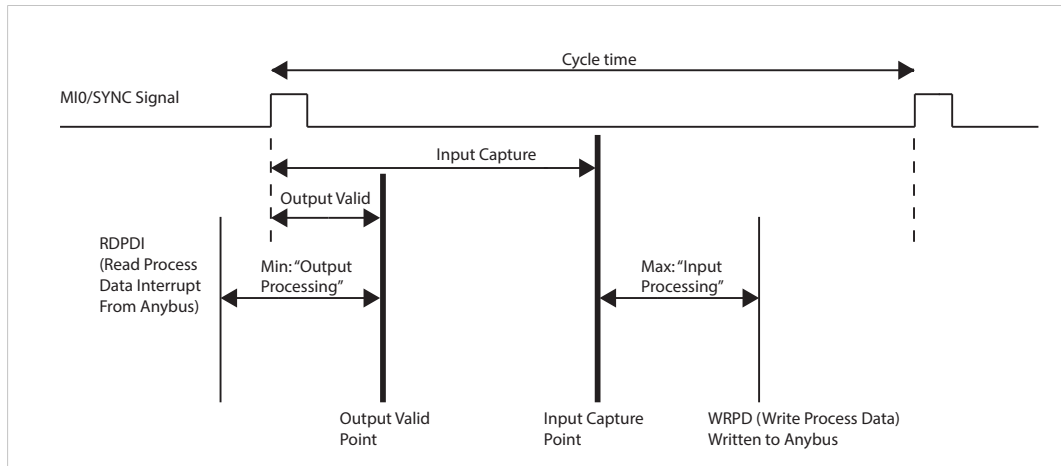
Cycle time

MI0/SYNC Signal

Input Capture

Output Valid

RDPDI (Read Process Data Interrupt From Anybus)

Min: "Output Processing"

Max: "Input Processing"

Output Valid Point

Input Capture Point

WRPD (Write Process Data) Written to Anybus